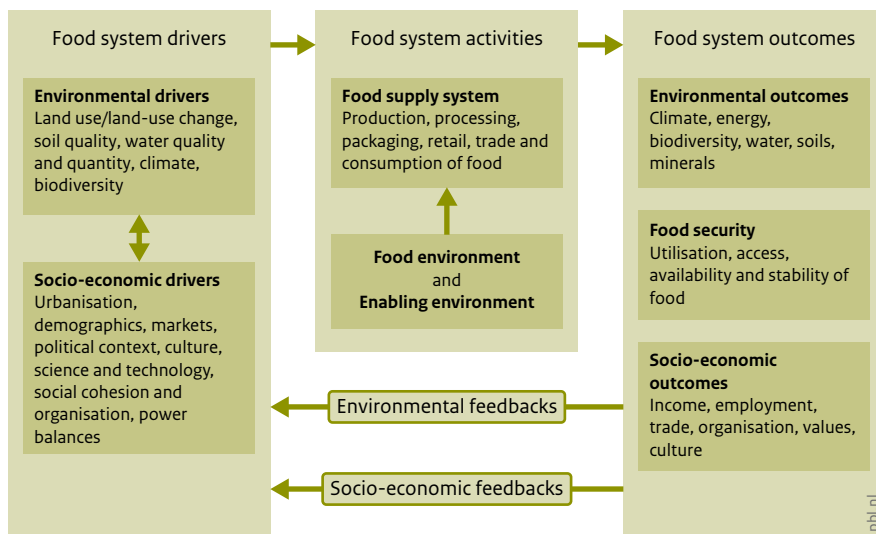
Food system drivers

Environmental drivers
Land use/land-use change, soil quality, water quality and quantity, climate, biodiversity

Socio-economic drivers
Urbanisation, demographics, markets, political context, culture, science and technology, social cohesion and organisation, power balances

Food system activities

Food supply system
Production, processing, packaging, retail, trade and consumption of food

Food environment
and
Enabling environment

Food system outcomes

Environmental outcomes
Climate, energy, biodiversity, water, soils, minerals

Food security
Utilisation, access, availability and stability of food

Socio-economic outcomes
Income, employment, trade, organisation, values, culture

Environmental feedbacks

Socio-economic feedbacks

pbl.nl